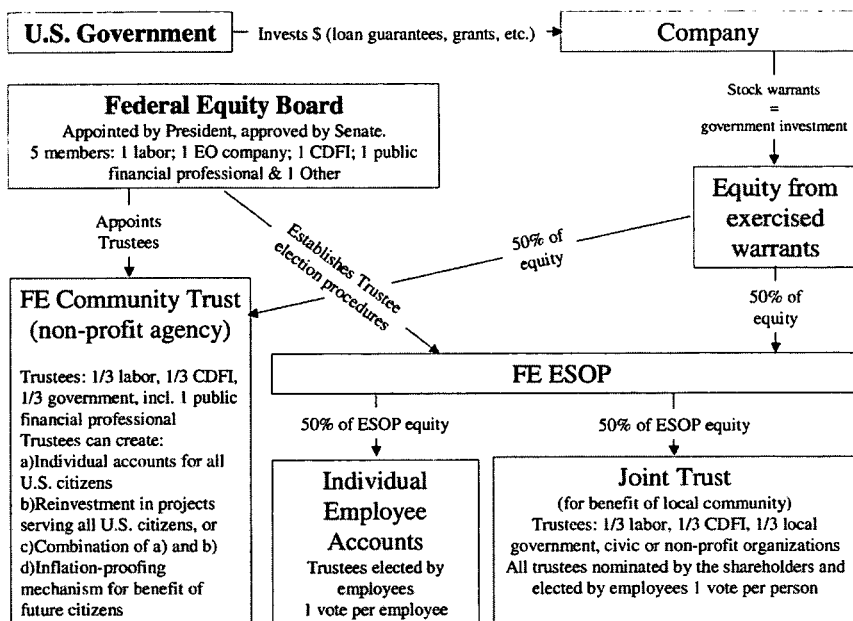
U.S. Government

Invests \$ (loan guarantees, grants, etc.)

Company

Stock warrants = government investment

Federal Equity Board
Appointed by President, approved by Senate.
5 members: 1 labor; 1 EO company; 1 CDFI; 1 public financial professional & 1 Other

Appoints Trustees

Establishes Trustee election procedures

50% of equity

Equity from exercised warrants

50% of equity

FE Community Trust (non-profit agency)

Trustees: 1/3 labor, 1/3 CDFI, 1/3 government, incl. 1 public financial professional
Trustees can create:
a)Individual accounts for all U.S. citizens
b)Reinvestment in projects serving all U.S. citizens, or
c)Combination of a) and b)
d)Inflation-proofing mechanism for benefit of future citizens

FE ESOP

50% of ESOP equity

50% of ESOP equity

Individual Employee Accounts
Trustees elected by employees
1 vote per employee

Joint Trust
(for benefit of local community)
Trustees: 1/3 labor, 1/3 CDFI, 1/3 local government, civic or non-profit organizations
All trustees nominated by the shareholders and elected by employees 1 vote per person